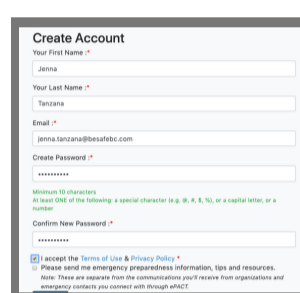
Create Account

Your First Name :*

Jenna

Your Last Name :*

Tanzana

Email :*

jenna.tanzana@besafebc.com

Create Password :*

••••••••••

Minimum 10 characters
At least ONE of the following: a special character (e.g. @, #, $, %), or a capital letter, or a number

Confirm New Password :*

••••••••••

I accept the Terms of Use & Privacy Policy *

Please send me emergency preparedness information, tips and resources.
Note: These are separate from the communications you'll receive from organizations and emergency contacts you connect with through ePACT.